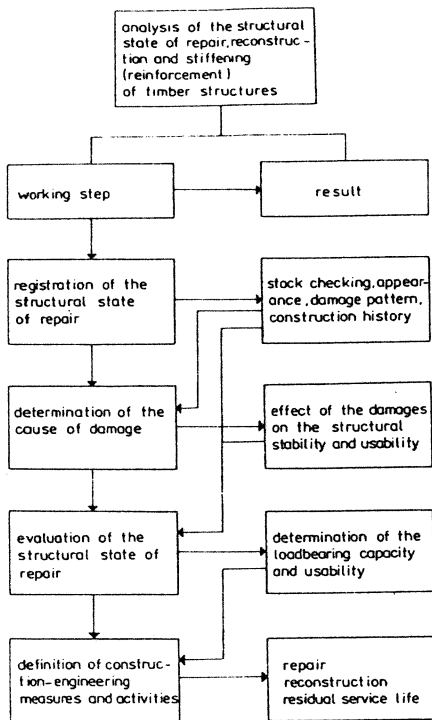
analysis of the structural state of repair, reconstruction and stiffening (reinforcement) of timber structures

working step

result

registration of the structural state of repair

stock checking, appearance, damage pattern, construction history

determination of the cause of damage

effect of the damages on the structural stability and usability

evaluation of the structural state of repair

determination of the loadbearing capacity and usability

definition of construction-engineering measures and activities

repair
reconstruction
residual service life